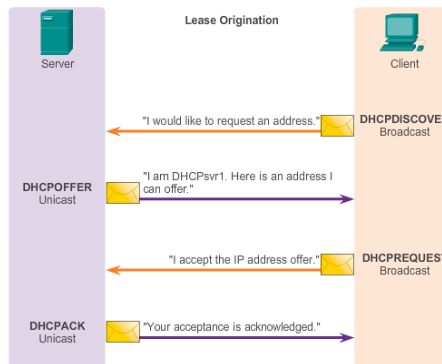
Lease Origination

Server

Client

"I would like to request an address."

DHCPDISCOVE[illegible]
Broadcast

DHCPOFFER
Unicast

"I am DHCPsvr1. Here is an address I can offer."

"I accept the IP address offer."

DHCPREQUES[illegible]
Broadcast

DHCPACK
Unicast

"Your acceptance is acknowledged."